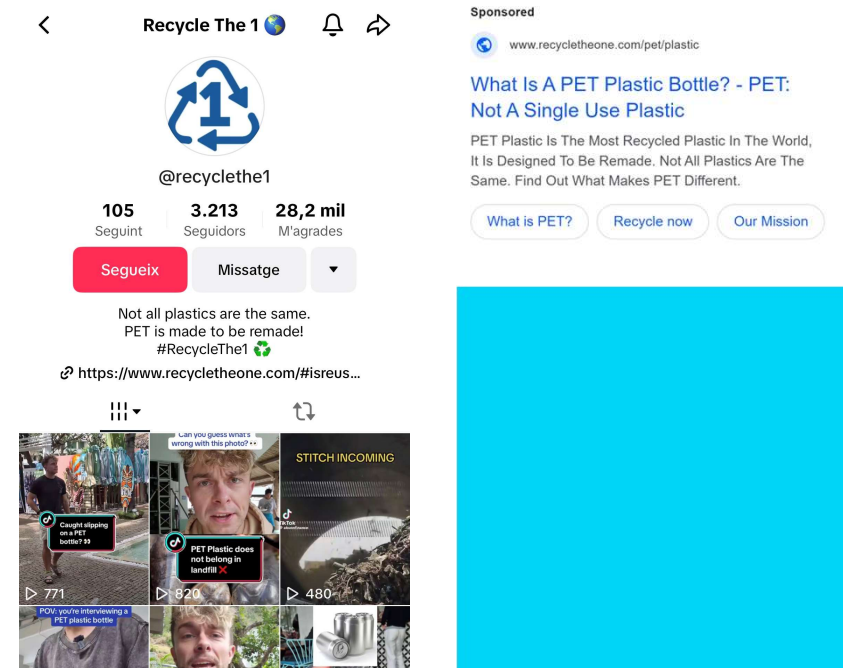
Recycle The 1 🌎

@recyclethe1

105
Seguint

3.213
Seguidors

28,2 mil
M'agrades

Segueix

Missatge

Not all plastics are the same.
PET is made to be remade!
#RecycleThe1 ♻️

https://www.recycletheone.com/#isreus...

Caught slipping on a PET bottle? 👀

771

Can you guess what's wrong with this photo? 👀

PET Plastic does not belong in landfill ❌

820

STITCH INCOMING

TikTok

480

POV: you're interviewing a PET plastic bottle

Sponsored

www.recycletheone.com/pet/plastic

What Is A PET Plastic Bottle? - PET: Not A Single Use Plastic

PET Plastic Is The Most Recycled Plastic In The World, It Is Designed To Be Remade. Not All Plastics Are The Same. Find Out What Makes PET Different.

What is PET?

Recycle now

Our Mission